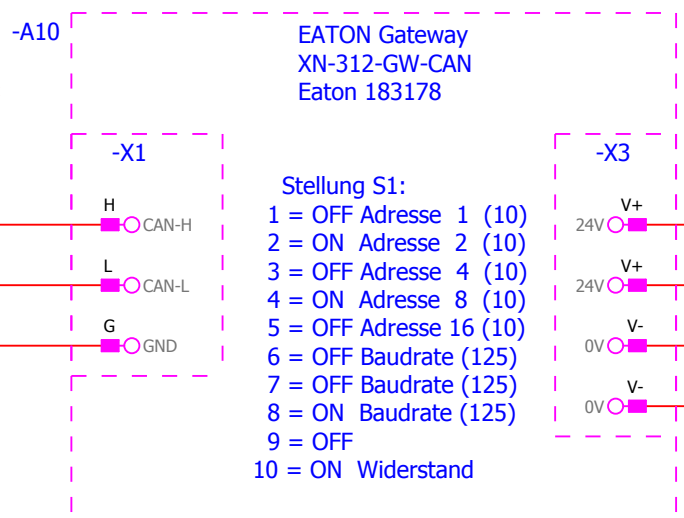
-A10

EATON Gateway
XN-312-GW-CAN
Eaton 183178

-X1

H
CAN-H

L
CAN-L

G
GND

Stellung S1:
1 = OFF Adresse 1 (10)
2 = ON Adresse 2 (10)
3 = OFF Adresse 4 (10)
4 = ON Adresse 8 (10)
5 = OFF Adresse 16 (10)
6 = OFF Baudrate (125)
7 = OFF Baudrate (125)
8 = ON Baudrate (125)
9 = OFF
10 = ON Widerstand

-X3

V+
24V

V+
24V

V-
0V

V-
0V